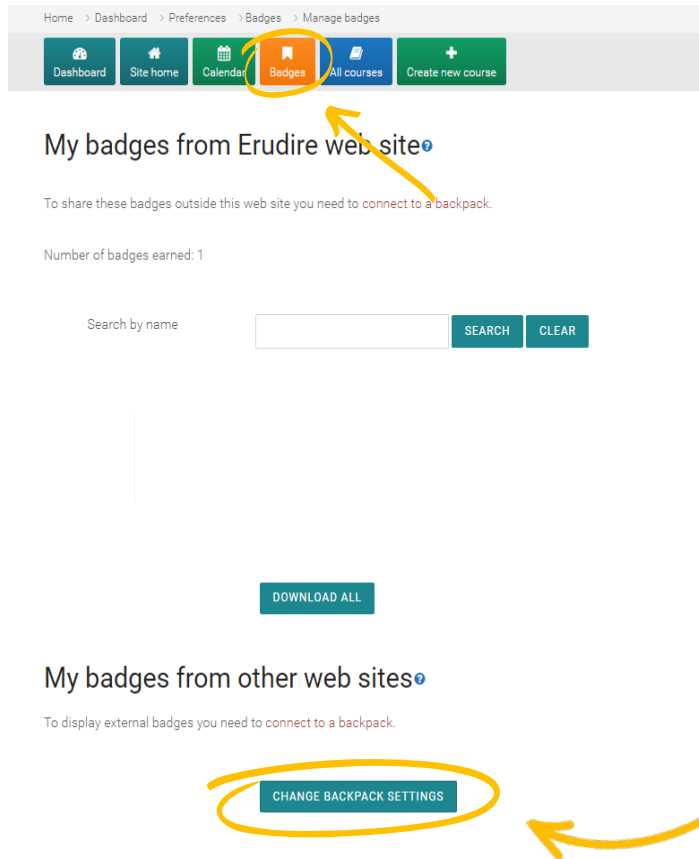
Home > Dashboard > Preferences > Badges > Manage badges

Dashboard | Site home | Calendar | Badges | All courses | Create new course

My badges from Erudire web site

To share these badges outside this web site you need to connect to a backpack.

Number of badges earned: 1

Search by name

SEARCH | CLEAR

DOWNLOAD ALL

My badges from other web sites

To display external badges you need to connect to a backpack.

CHANGE BACKPACK SETTINGS